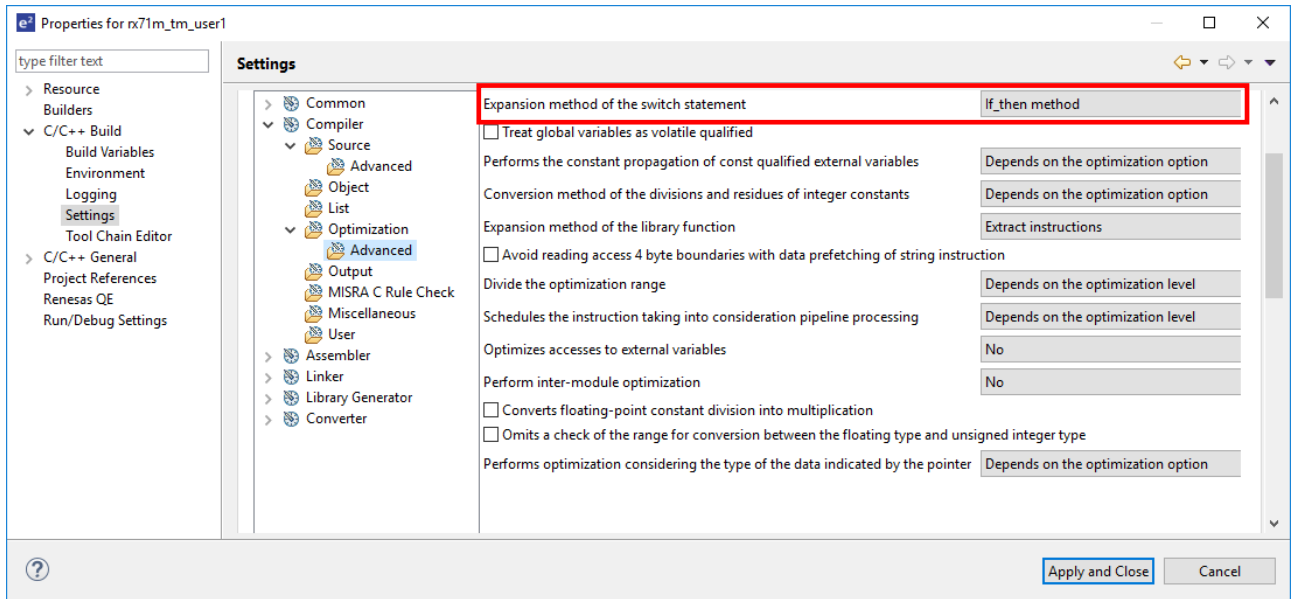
e² Properties for rx71m_tm_user1

type filter text

Resource
Builders
C/C++ Build
Build Variables
Environment
Logging
Settings
Tool Chain Editor
C/C++ General
Project References
Renesas QE
Run/Debug Settings

Settings

Common
Compiler
Source
Advanced
Object
List
Optimization
Advanced
Output
MISRA C Rule Check
Miscellaneous
User
Assembler
Linker
Library Generator
Converter

Expansion method of the switch statement | If_then method
Treat global variables as volatile qualified
Performs the constant propagation of const qualified external variables | Depends on the optimization option
Conversion method of the divisions and residues of integer constants | Depends on the optimization option
Expansion method of the library function | Extract instructions
Avoid reading access 4 byte boundaries with data prefetching of string instruction
Divide the optimization range | Depends on the optimization level
Schedules the instruction taking into consideration pipeline processing | Depends on the optimization level
Optimizes accesses to external variables | No
Perform inter-module optimization | No
Converts floating-point constant division into multiplication
Omits a check of the range for conversion between the floating type and unsigned integer type
Performs optimization considering the type of the data indicated by the pointer | Depends on the optimization option

Apply and Close
Cancel